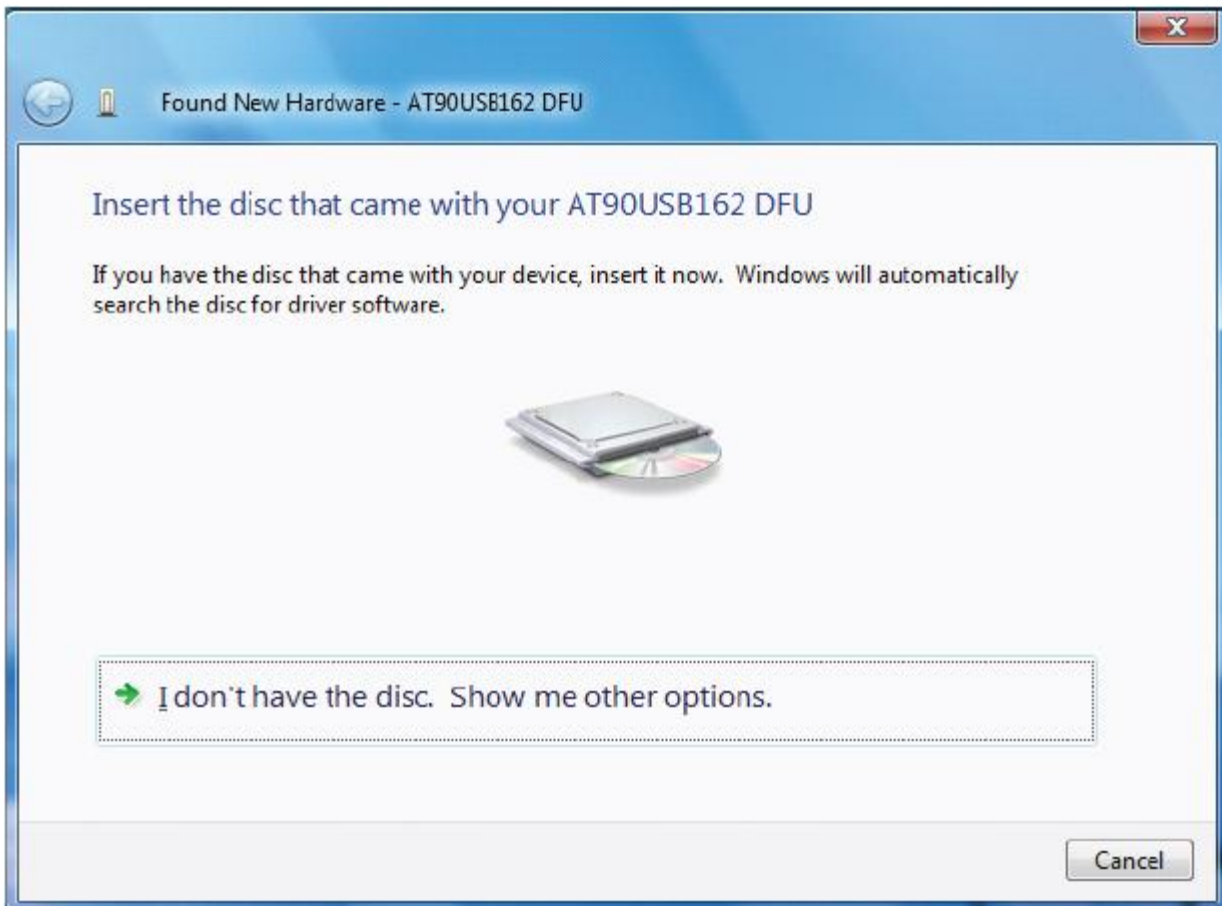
Found New Hardware - AT90USB162 DFU

Insert the disc that came with your AT90USB162 DFU

If you have the disc that came with your device, insert it now. Windows will automatically search the disc for driver software.

I don't have the disc. Show me other options.

Cancel